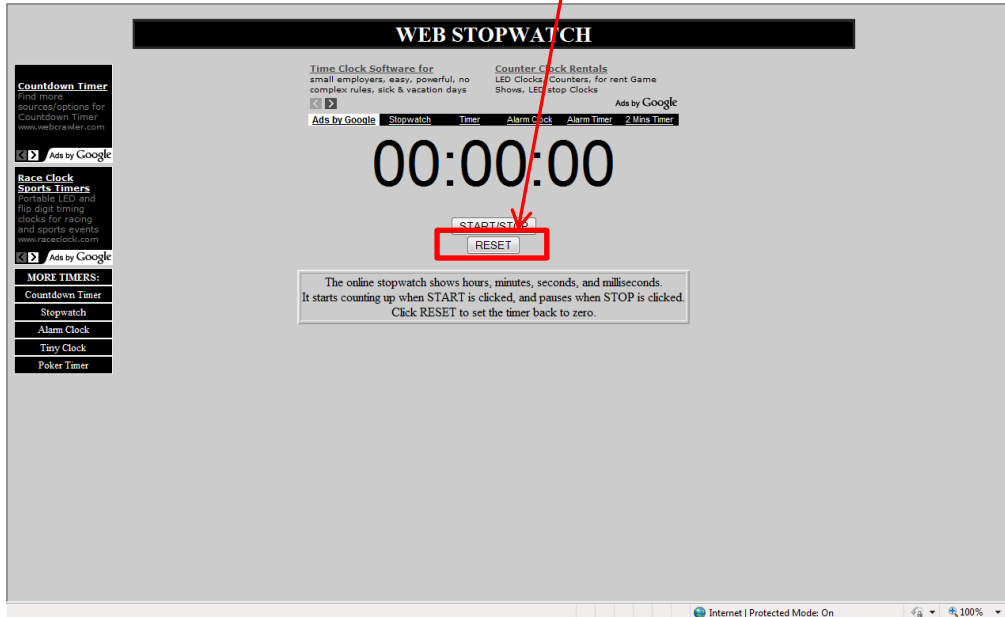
WEB STOPWATCH

Countdown Timer
Find more sources/options for Countdown Timer
www.webcrawler.com

Ads by Google

Race Clock Sports Timers
Portable LED and flip digit timing clocks for racing and sports events
www.raceclock.com

Ads by Google

MORE TIMERS:
Countdown Timer
Stopwatch
Alarm Clock
Tiny Clock
Poker Timer

Time Clock Software for
small employers, easy, powerful, no complex rules, sick & vacation days

Counter Clock Rentals
LED Clocks, Counters, for rent Game Shows, LED stop Clocks

Ads by Google

Ads by Google | Stopwatch | Timer | Alarm Clock | Alarm Timer | 2 Mins Timer

00:00:00

START/STOP
RESET

The online stopwatch shows hours, minutes, seconds, and milliseconds.
It starts counting up when START is clicked, and pauses when STOP is clicked.
Click RESET to set the timer back to zero.

Internet | Protected Mode: On
100%